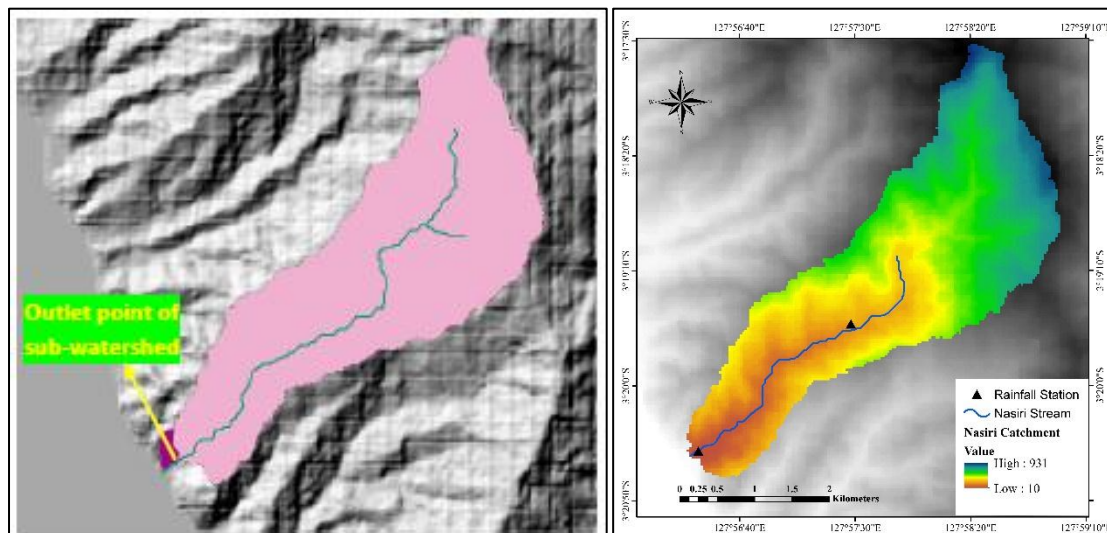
Outlet point of sub-watershed

127°56'40"E 127°57'30"E 127°58'20"E 127°59'10"E

3°17'30"S
3°18'20"S
3°19'10"S
3°20'0"S
3°20'50"S

3°18'20"S
3°19'10"S
3°20'0"S

▲ Rainfall Station
Nasiri Stream
Nasiri Catchment
Value
High : 931
Low : 10

0 0.25 0.5 1 1.5 2 Kilometers

127°56'40"E 127°57'30"E 127°58'20"E 127°59'10"E